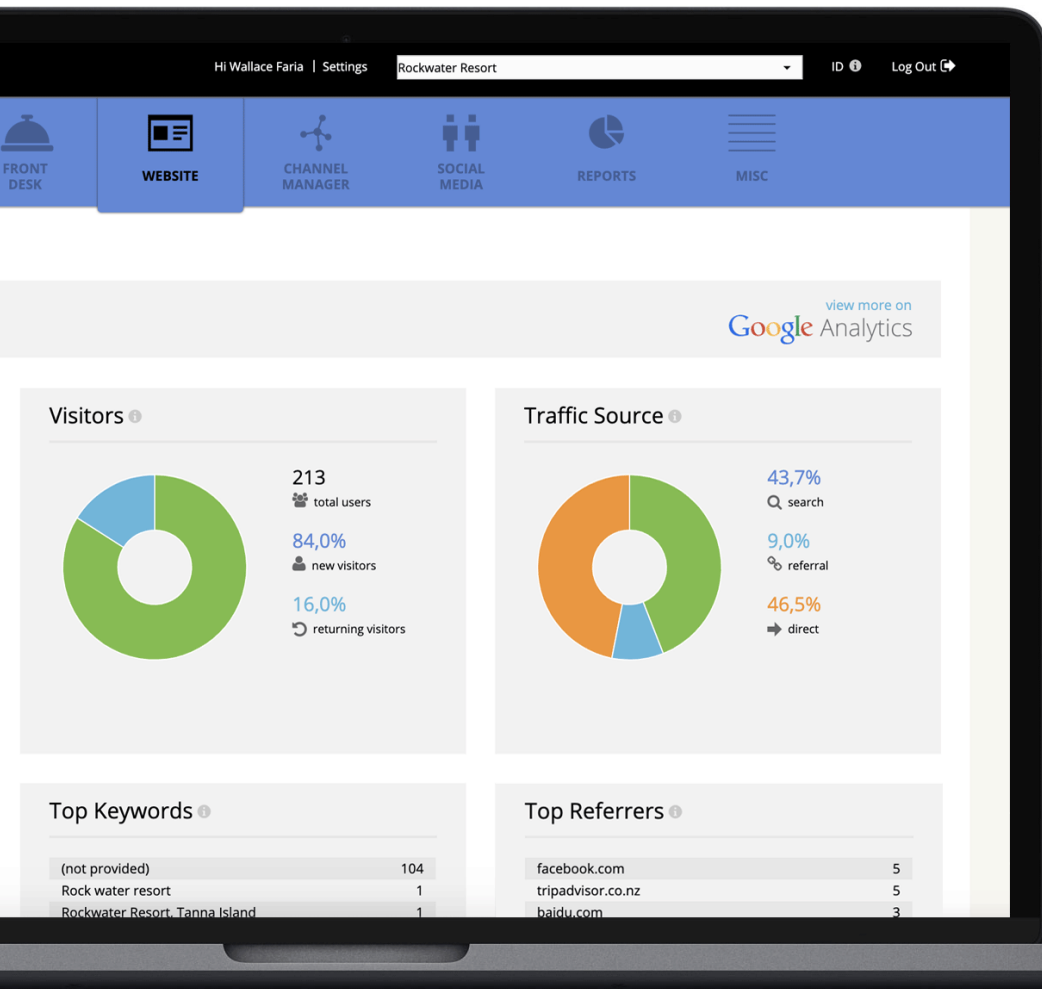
Hi Wallace Faria | Settings

Rockwater Resort

ID

Log Out

FRONT DESK

WEBSITE

CHANNEL MANAGER

SOCIAL MEDIA

REPORTS

MISC

view more on
Google Analytics

Visitors

213
total users

84,0%
new visitors

16,0%
returning visitors

Traffic Source

43,7%
search

9,0%
referral

46,5%
direct

Top Keywords

| (not provided) | 104 |
|---|---|
| Rock water resort | 1 |
| Rockwater Resort, Tanna Island | 1 |

Top Referrers

| facebook.com | 5 |
|---|---|
| tripadvisor.co.nz | 5 |
| baidu.com | 3 |